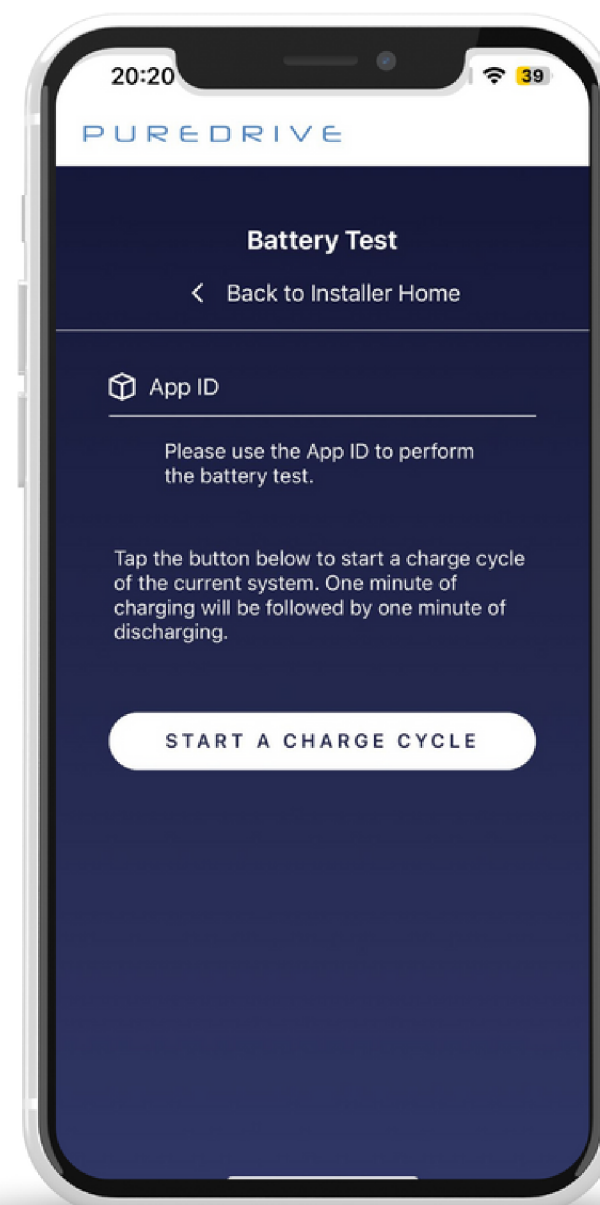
20:20
39

PUREDRIVE

Battery Test

< Back to Installer Home

App ID

Please use the App ID to perform the battery test.

Tap the button below to start a charge cycle of the current system. One minute of charging will be followed by one minute of discharging.

START A CHARGE CYCLE